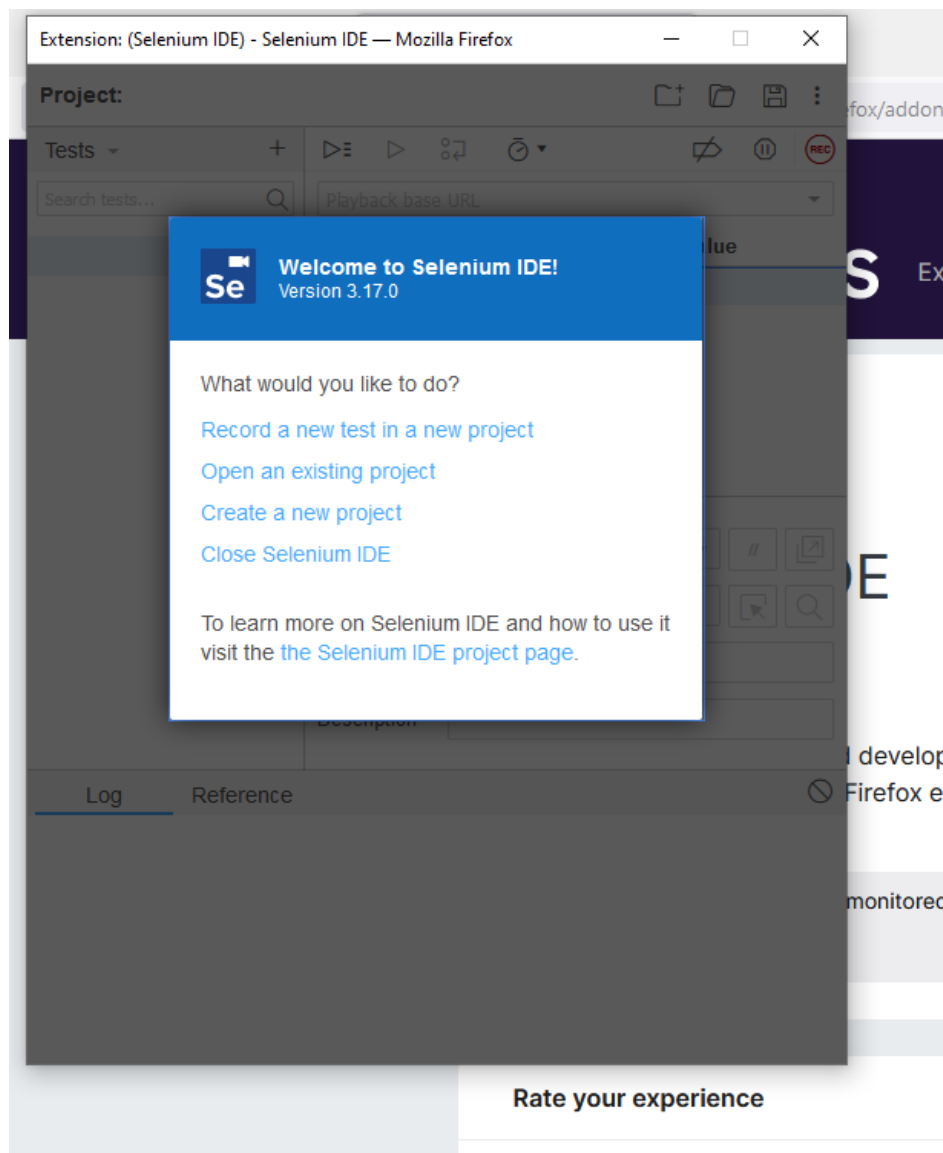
Extension: (Selenium IDE) - Selenium IDE — Mozilla Firefox

Project:

Tests

Search tests...

Playback base URL

lue

Se

Welcome to Selenium IDE!
Version 3.17.0

What would you like to do?

Record a new test in a new project

Open an existing project

Create a new project

Close Selenium IDE

To learn more on Selenium IDE and how to use it visit the the Selenium IDE project page.

Description

Log

Reference

fox/addon

s

Ex

DE

l develop

Firefox e

monitored

Rate your experience